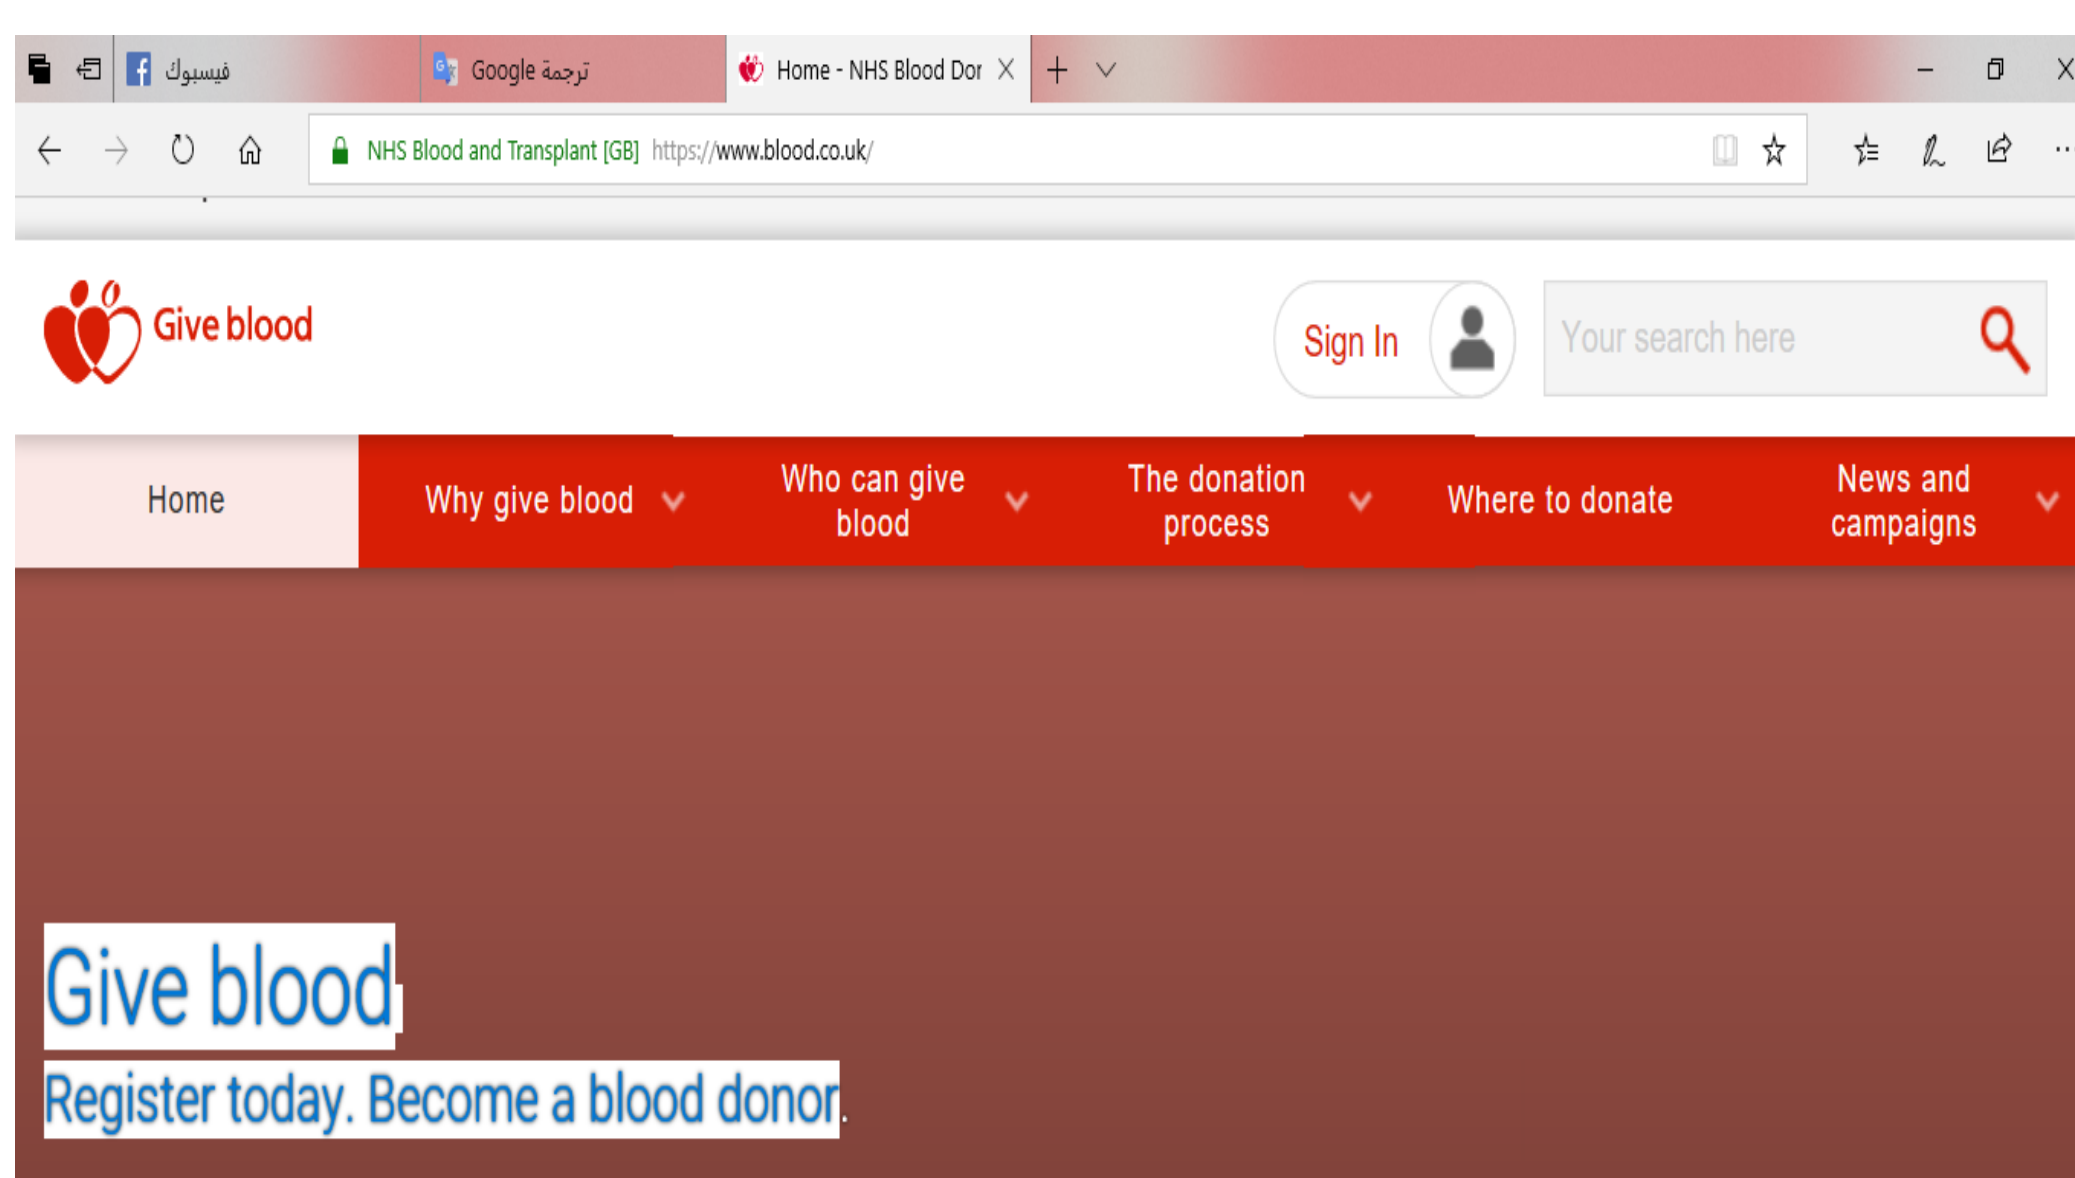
فيسبوك
Google ترجمة
Home - NHS Blood Dor

NHS Blood and Transplant [GB] https://www.blood.co.uk/

Give blood

Sign In

Your search here

Home
Why give blood
Who can give blood
The donation process
Where to donate
News and campaigns

Give blood

Register today. Become a blood donor.